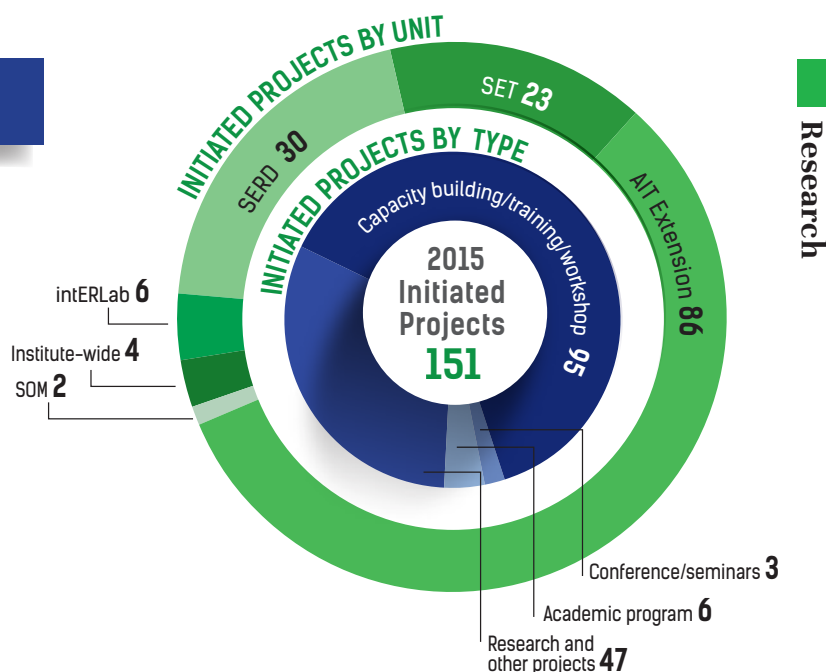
INITIATED PROJECTS BY UNIT

SERD 30

SET 23

AIT Extension 86

INITIATED PROJECTS BY TYPE

Capacity building/training/workshop 95

2015 Initiated Projects 151

intERLab 6

Institute-wide 4

SOM 2

Conference/seminars 3

Academic program 6

Research and other projects 47

Research